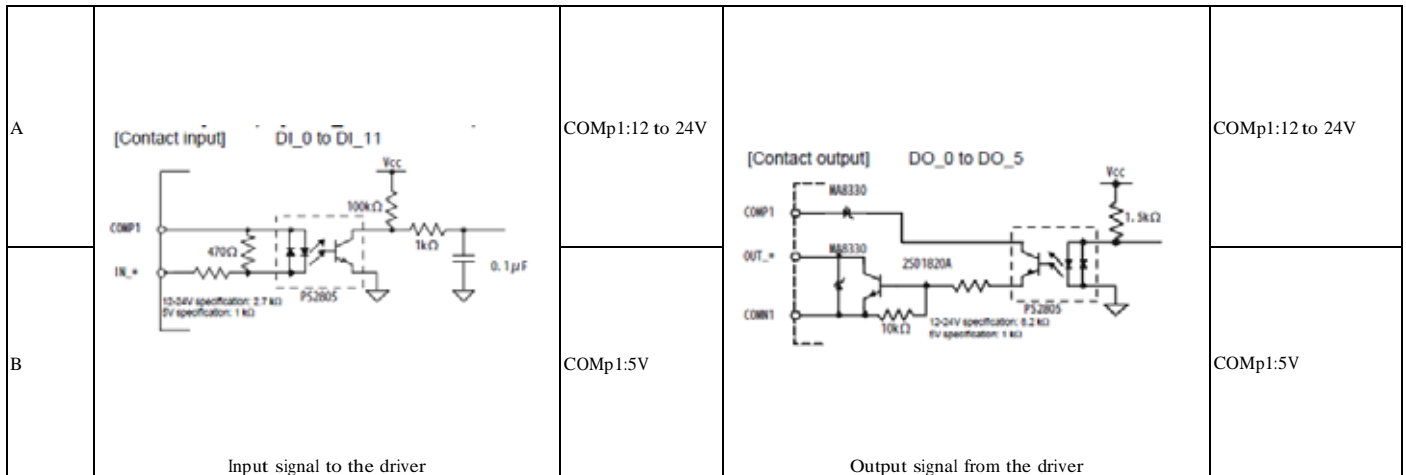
| A | [Contact input] DI_0 to DI_11<br>Vcc<br>100kΩ<br>COMP1<br>470Ω<br>1kΩ<br>IN_*<br>0.1μF<br>12-24V specification: 2.7 kΩ<br>5V specification: 1 kΩ<br>PS2805 | COMp1:12 to 24V | [Contact output] DO_0 to DO_5<br>Vcc<br>MA8330<br>COMP1<br>1.5kΩ<br>MA8330<br>OUT_*<br>2SD1820A<br>COMN1<br>10kΩ<br>12-24V specification: 8.2 kΩ<br>5V specification: 1 kΩ<br>PS2805 | COMp1:12 to 24V |
|---|---|---|---|---|
| B | Input signal to the driver | COMp1:5V | Output signal from the driver | COMp1:5V |